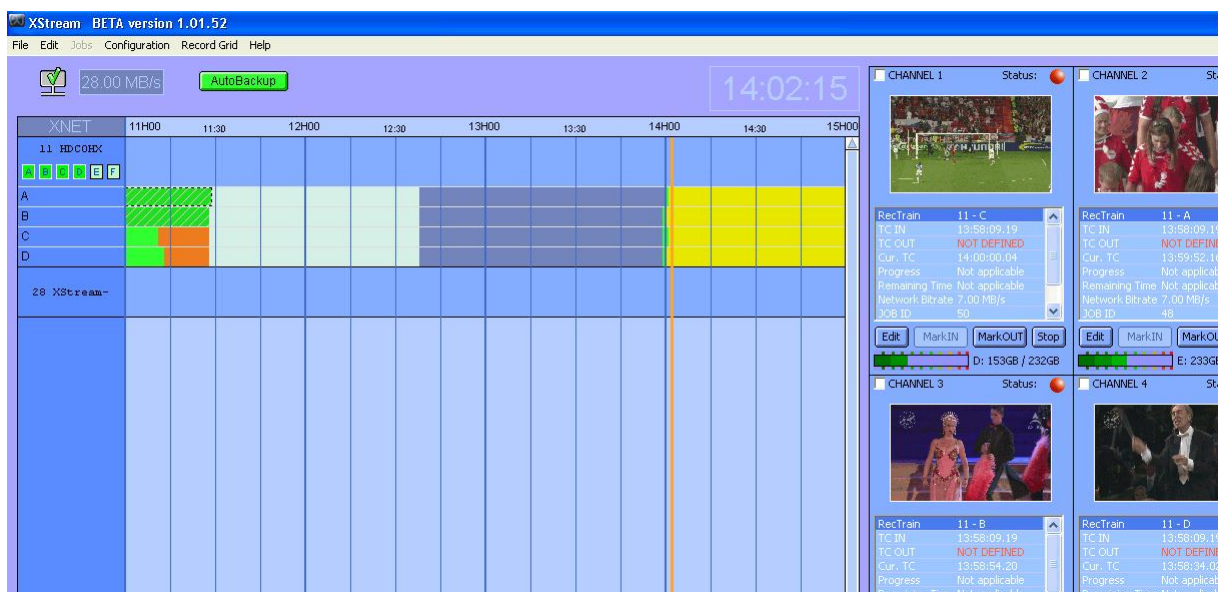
XStream BETA version 1.01.52

File Edit Jobs Configuration Record Grid Help

28.00 MB/s

AutoBackup

14:02:15

XNET

11H00 11:30 12H00 12:30 13H00 13:30 14H00 14:30 15H00

11 HDCOHX

A B C D E F

A

B

C

D

28 XStream-

CHANNEL 1 Status:

| RecTrain | 11 - C |
|---|---|
| TC IN | 13:58:09.19 |
| TC OUT | NOT DEFINED |
| Cur. TC | 14:00:00.04 |
| Progress | Not applicable |
| Remaining Time | Not applicable |
| Network Bitrate | 7.00 MB/s |
| JOB ID | 50 |

Edit MarkIN MarkOUT Stop

D: 153GB / 232GB

CHANNEL 2 St

| RecTrain | 11 - A |
|---|---|
| TC IN | 13:58:09.1 |
| TC OUT | NOT DEFIN |
| Cur. TC | 13:59:52.1 |
| Progress | Not applica |
| Remaining Time | Not applica |
| Network Bitrate | 7.00 MB/s |
| JOB ID | 48 |

Edit MarkIN MarkOU

E: 233G

CHANNEL 3 Status:

| RecTrain | 11 - B |
|---|---|
| TC IN | 13:58:09.19 |
| TC OUT | NOT DEFINED |
| Cur. TC | 13:58:54.20 |
| Progress | Not applicable |

CHANNEL 4 St

| RecTrain | 11 - D |
|---|---|
| TC IN | 13:58:09.1 |
| TC OUT | NOT DEFIN |
| Cur. TC | 13:58:34.0 |
| Progress | Not applica |